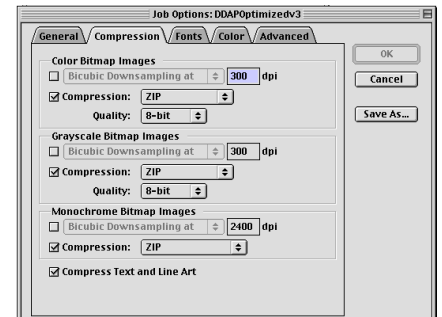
Job Options: DDAPOptimizedv3

General
Compression
Fonts
Color
Advanced

Color Bitmap Images
Bicubic Downsampling at
300
dpi
Compression:
ZIP
Quality:
8-bit

Grayscale Bitmap Images
Bicubic Downsampling at
300
dpi
Compression:
ZIP
Quality:
8-bit

Monochrome Bitmap Images
Bicubic Downsampling at
2400
dpi
Compression:
ZIP

Compress Text and Line Art

OK
Cancel
Save As...